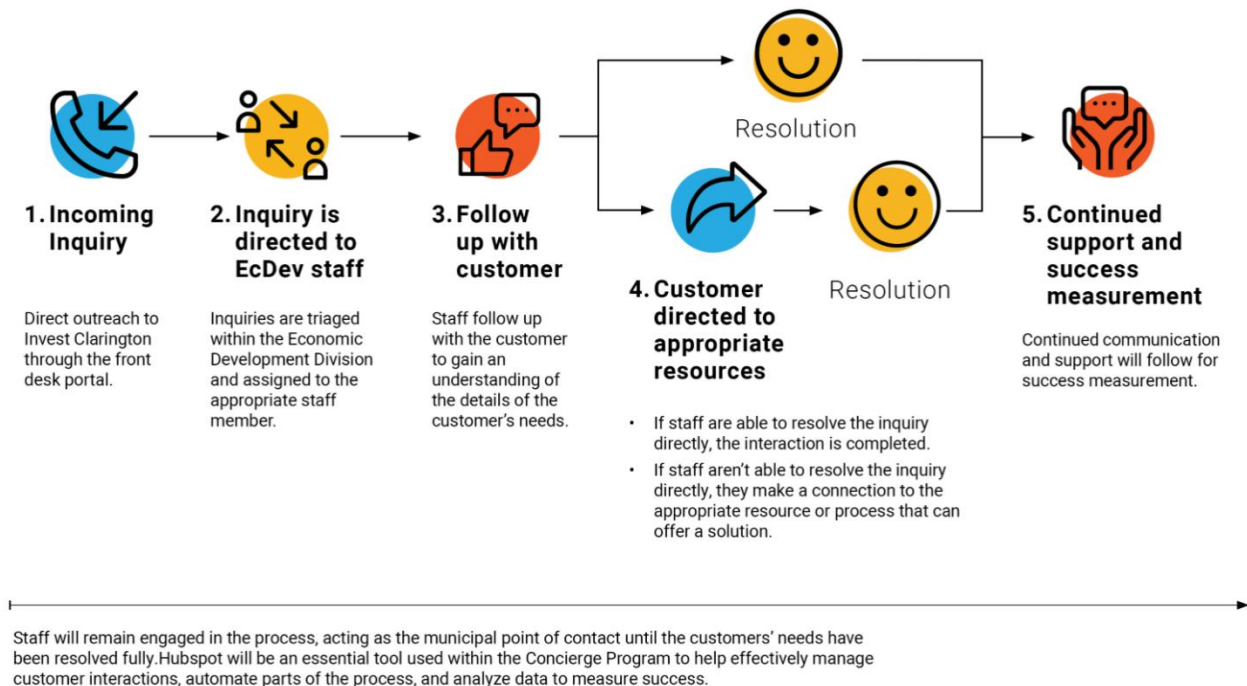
Resolution

1. Incoming Inquiry

Direct outreach to Invest Clarington through the front desk portal.

2. Inquiry is directed to EcDev staff

Inquiries are triaged within the Economic Development Division and assigned to the appropriate staff member.

3. Follow up with customer

Staff follow up with the customer to gain an understanding of the details of the customer's needs.

Resolution

4. Customer directed to appropriate resources

• If staff are able to resolve the inquiry directly, the interaction is completed.
• If staff aren't able to resolve the inquiry directly, they make a connection to the appropriate resource or process that can offer a solution.

5. Continued support and success measurement

Continued communication and support will follow for success measurement.

Staff will remain engaged in the process, acting as the municipal point of contact until the customers' needs have been resolved fully.Hubspot will be an essential tool used within the Concierge Program to help effectively manage customer interactions, automate parts of the process, and analyze data to measure success.